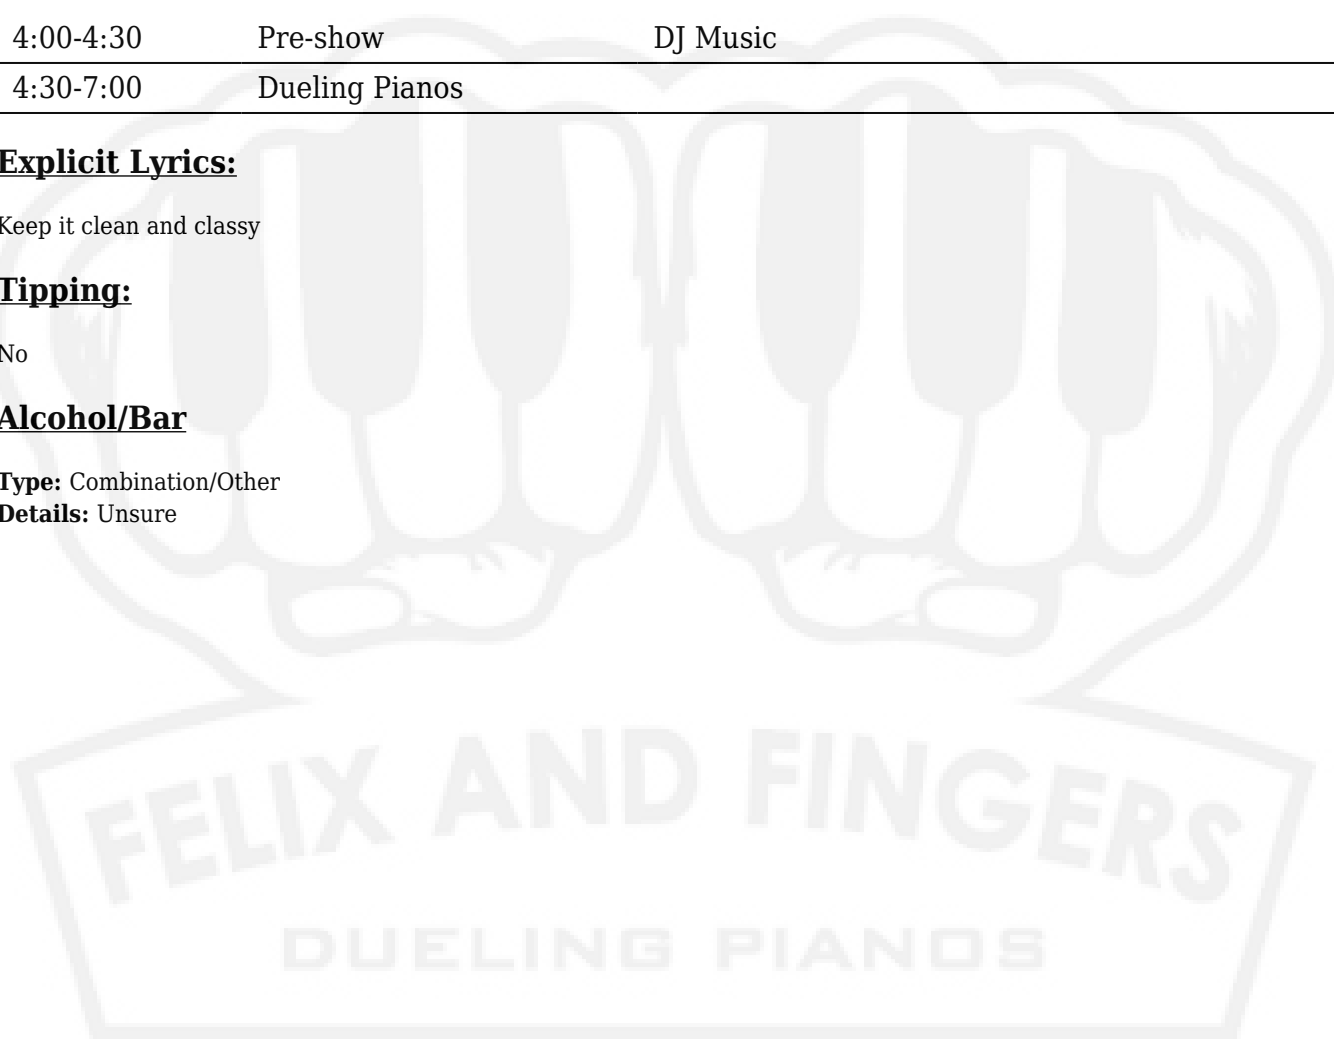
| 4:00-4:30 | Pre-show | DJ Music |
|---|---|---|
| 4:30-7:00 | Dueling Pianos | |

**Explicit Lyrics:**

Keep it clean and classy

**Tipping:**

No

**Alcohol/Bar**

**Type:** Combination/Other
**Details:** Unsure

FELIX AND FINGERS

DUELING PIANOS